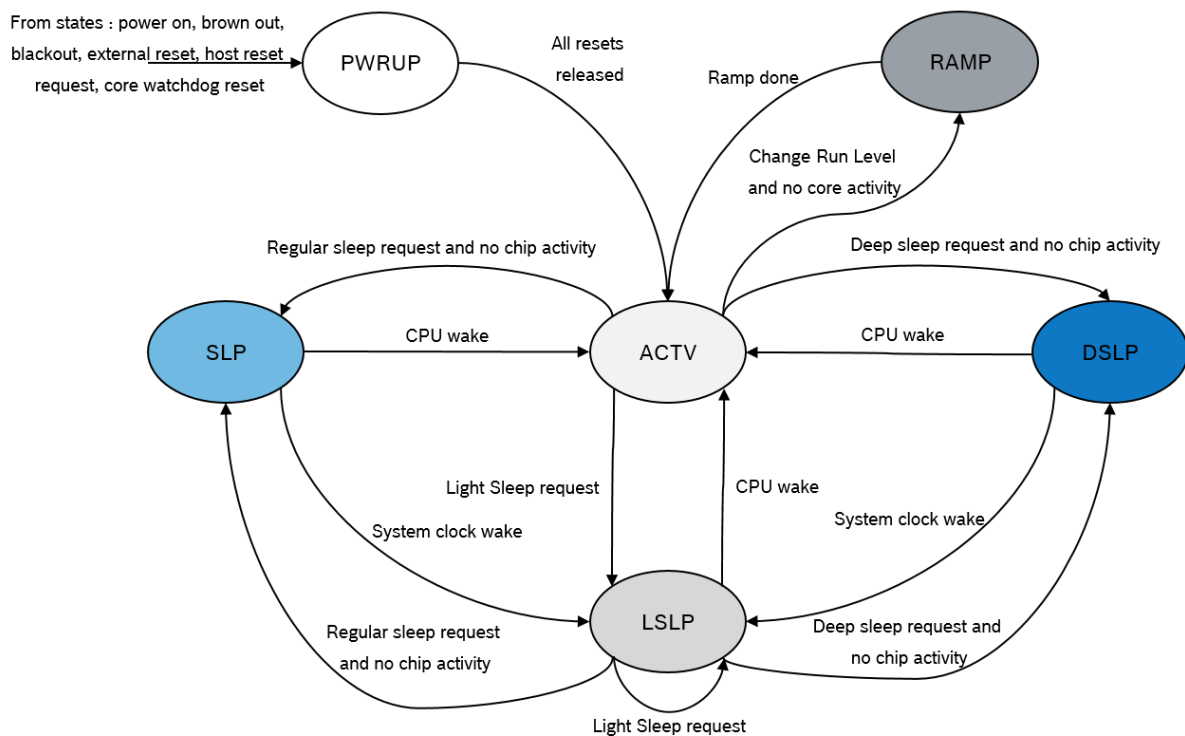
From states : power on, brown out, blackout, external reset, host reset request, core watchdog reset

PWRUP

All resets released

Ramp done

RAMP

Change Run Level and no core activity

Regular sleep request and no chip activity

Deep sleep request and no chip activity

SLP

CPU wake

ACTV

CPU wake

DSLP

Light Sleep request

CPU wake

System clock wake

System clock wake

LSLP

Regular sleep request and no chip activity

Deep sleep request and no chip activity

Light Sleep request